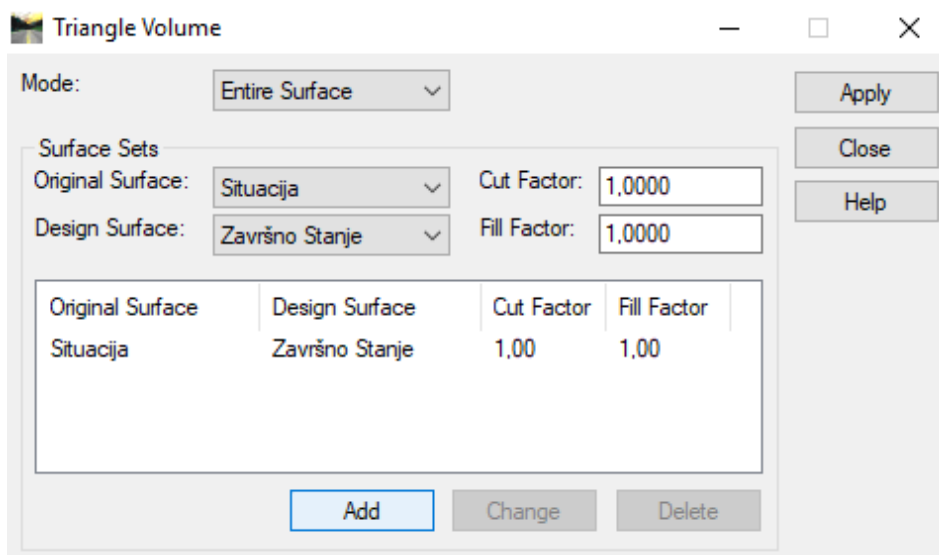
Triangle Volume

Mode: Entire Surface

Apply

Close

Help

Surface Sets

Original Surface: Situacija

Cut Factor: 1,0000

Design Surface: Završno Stanje

Fill Factor: 1,0000

| Original Surface | Design Surface | Cut Factor | Fill Factor |
|---|---|---|---|
| Situacija | Završno Stanje | 1,00 | 1,00 |

Add Change Delete